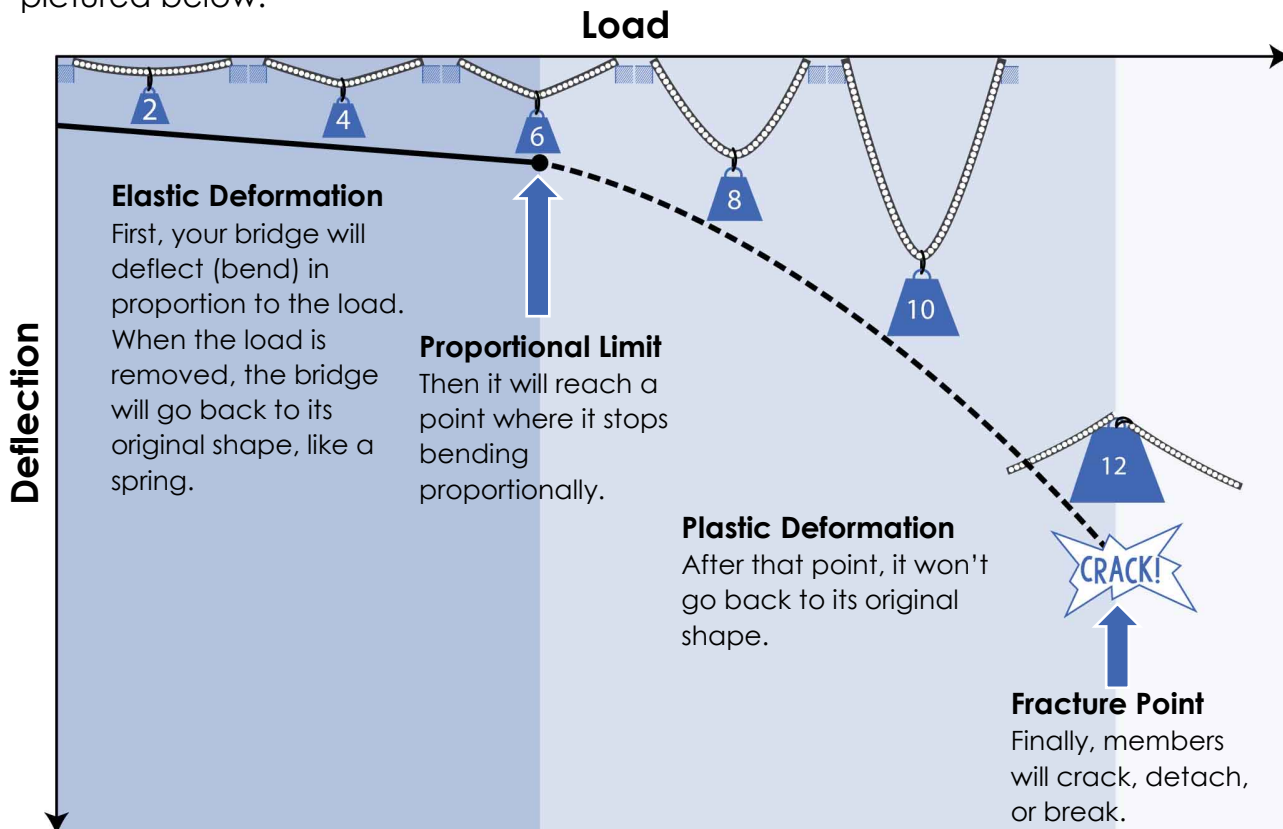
pictured below.

Load

Deflection

2

4

6

8

10

12

Elastic Deformation
First, your bridge will deflect (bend) in proportion to the load. When the load is removed, the bridge will go back to its original shape, like a spring.

Proportional Limit
Then it will reach a point where it stops bending proportionally.

Plastic Deformation
After that point, it won't go back to its original shape.

CRACK!

Fracture Point
Finally, members will crack, detach, or break.